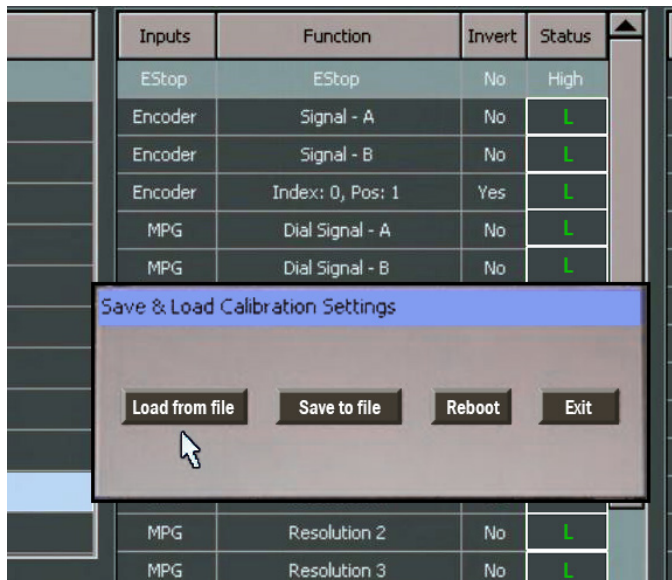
| Inputs | Function | Invert | Status |
|---|---|---|---|
| EStop | EStop | No | High |
| Encoder | Signal - A | No | L |
| Encoder | Signal - B | No | L |
| Encoder | Index: 0, Pos: 1 | Yes | L |
| MPG | Dial Signal - A | No | L |
| MPG | Dial Signal - B | No | L |
| MPG | Resolution 2 | No | L |
| MPG | Resolution 3 | No | L |

Save & Load Calibration Settings

Load from file

Save to file

Reboot

Exit